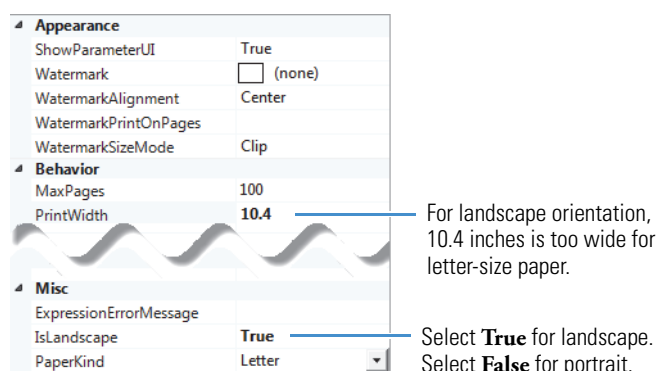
Appearance

| | |
|---|---|
| ShowParameterUI | True |
| Watermark | (none) |
| WatermarkAlignment | Center |
| WatermarkPrintOnPages | |
| WatermarkSizeMode | Clip |

Behavior

| | |
|---|---|
| MaxPages | 100 |
| PrintWidth | 10.4 |

For landscape orientation, 10.4 inches is too wide for letter-size paper.

Misc

| | |
|---|---|
| ExpressionErrorMessage | |
| IsLandscape | True |
| PaperKind | Letter |

Select **True** for landscape. Select **False** for portrait.